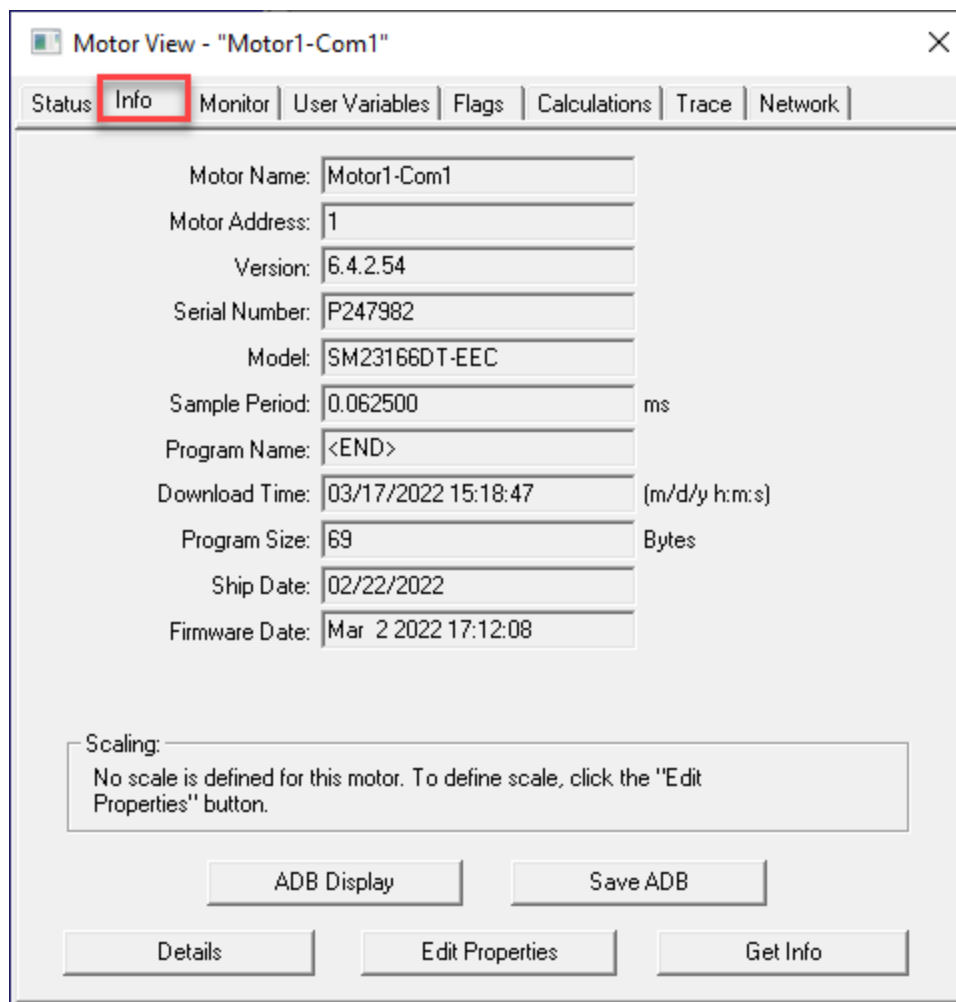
Motor View - "Motor1-Com1"

×

Status | Info | Monitor | User Variables | Flags | Calculations | Trace | Network

Motor Name: Motor1-Com1

Motor Address: 1

Version: 6.4.2.54

Serial Number: P247982

Model: SM23166DT-EEC

Sample Period: 0.062500 ms

Program Name: <END>

Download Time: 03/17/2022 15:18:47 (m/d/y h:m:s)

Program Size: 69 Bytes

Ship Date: 02/22/2022

Firmware Date: Mar 2 2022 17:12:08

Scaling:

No scale is defined for this motor. To define scale, click the "Edit Properties" button.

ADB Display

Save ADB

Details

Edit Properties

Get Info